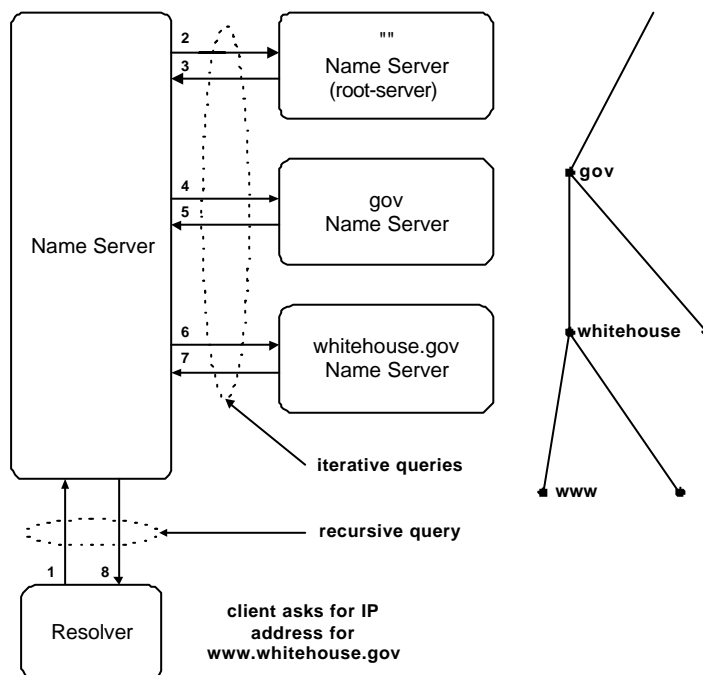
Name Server

2

3

""
Name Server
(root-server)

4

5

gov
Name Server

6

7

whitehouse.gov
Name Server

iterative queries

recursive query

1

8

Resolver

client asks for IP address for www.whitehouse.gov

gov

whitehouse

www